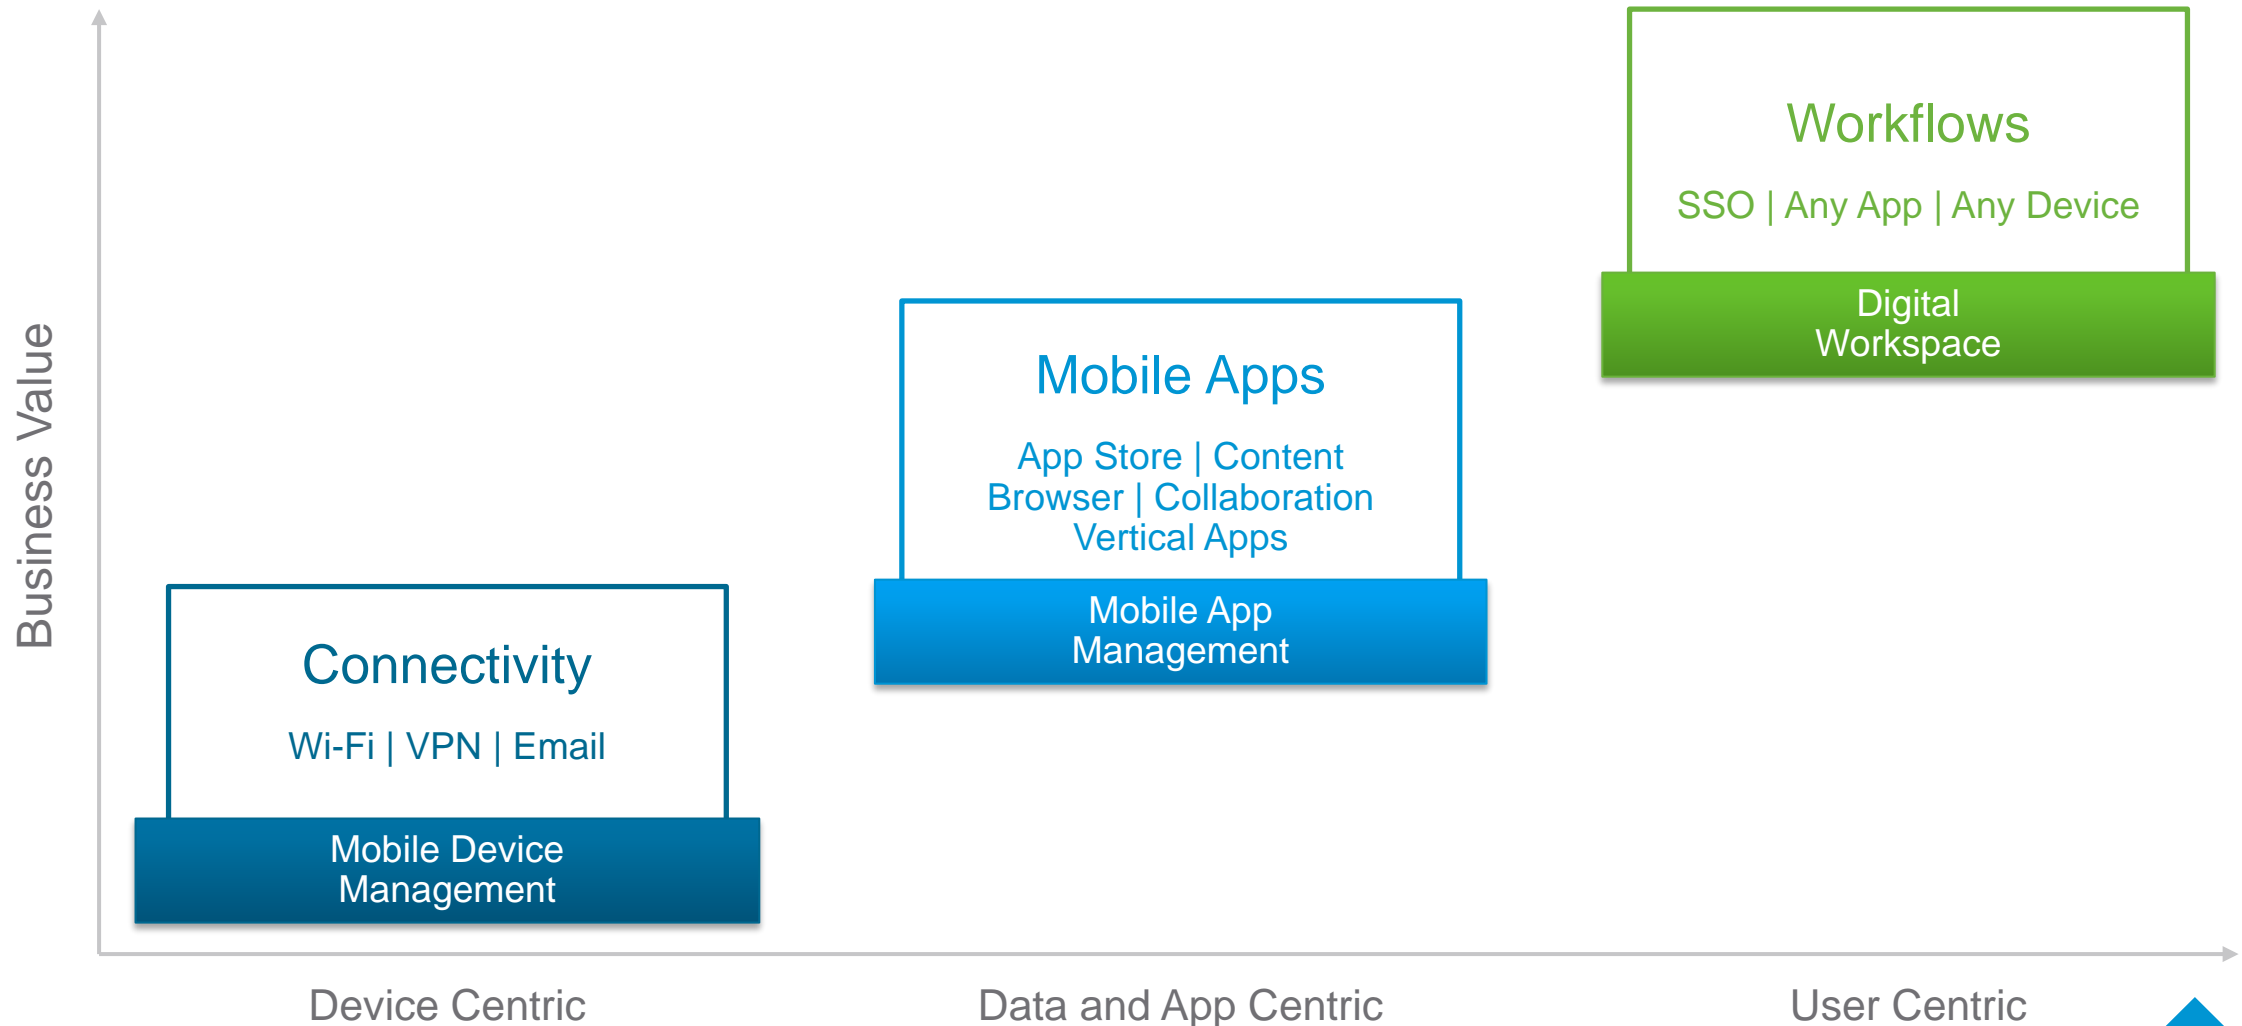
Business Value

Connectivity

Wi-Fi | VPN | Email

Mobile Device Management

Mobile Apps

App Store | Content
Browser | Collaboration
Vertical Apps

Mobile App Management

Workflows

SSO | Any App | Any Device

Digital Workspace

Device Centric

Data and App Centric

User Centric